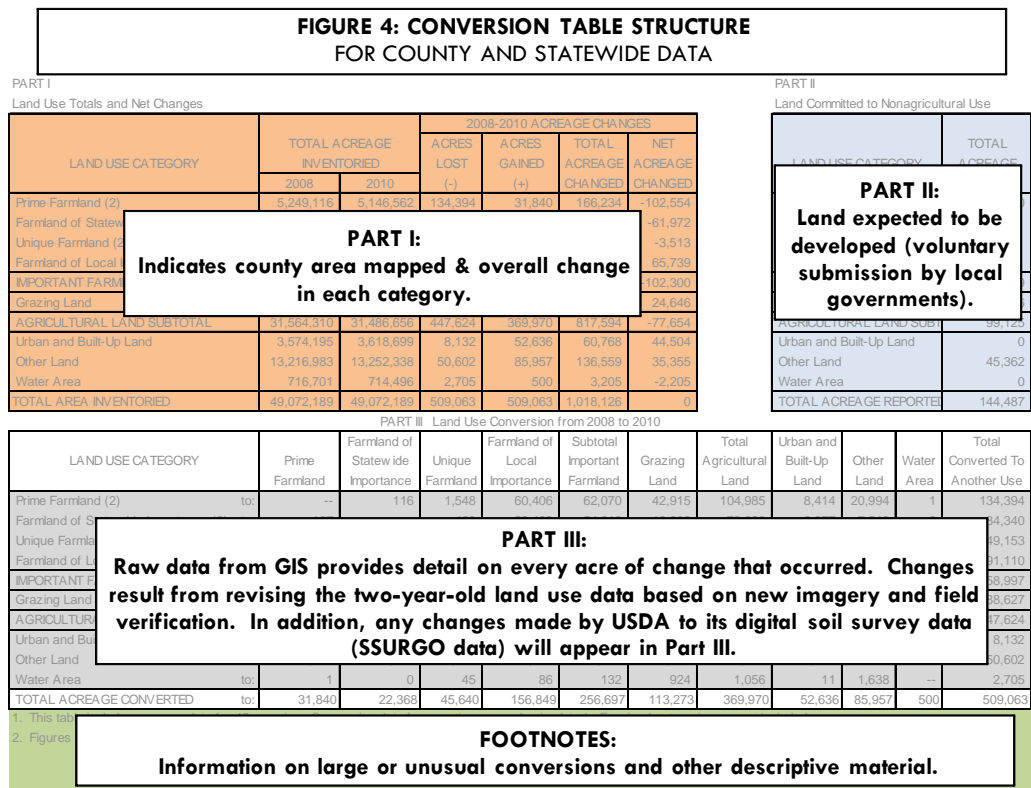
**FIGURE 4: CONVERSION TABLE STRUCTURE**
FOR COUNTY AND STATEWIDE DATA

PART I
Land Use Totals and Net Changes

| LAND USE CATEGORY | TOTAL ACREAGE INVENTORIED 2008 | 2010 | 2008-2010 ACREAGE CHANGES ACRES LOST (-) | ACRES GAINED (+) | TOTAL ACREAGE CHANGED | NET ACREAGE CHANGED |
|---|---|---|---|---|---|---|
| Prime Farmland (2) | 5,249,116 | 5,146,562 | 134,394 | 31,840 | 166,234 | -102,554 |
| Farmland of Statew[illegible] | | | | | | -61,972 |
| Unique Farmland (2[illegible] | | | | | | -3,513 |
| Farmland of Local I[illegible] | | | | | | 65,739 |
| IMPORTANT FARM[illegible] | | | | | | -102,300 |
| Grazing Land | | | | | | 24,646 |
| AGRICULTURAL LAND SUBTOTAL | 31,564,310 | 31,486,656 | 447,624 | 369,970 | 817,594 | -77,654 |
| Urban and Built-Up Land | 3,574,195 | 3,618,699 | 8,132 | 52,636 | 60,768 | 44,504 |
| Other Land | 13,216,983 | 13,252,338 | 50,602 | 85,957 | 136,559 | 35,355 |
| Water Area | 716,701 | 714,496 | 2,705 | 500 | 3,205 | -2,205 |
| TOTAL AREA INVENTORIED | 49,072,189 | 49,072,189 | 509,063 | 509,063 | 1,018,126 | 0 |

**PART I:**
**Indicates county area mapped & overall change in each category.**

PART II
Land Committed to Nonagricultural Use

| LAND USE CATEGORY | TOTAL ACREAGE |
|---|---|
| AGRICULTURAL LAND SUBT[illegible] | 99,125 |
| Urban and Built-Up Land | 0 |
| Other Land | 45,362 |
| Water Area | 0 |
| TOTAL ACREAGE REPORTE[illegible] | 144,487 |

**PART II:**
**Land expected to be developed (voluntary submission by local governments).**

PART III Land Use Conversion from 2008 to 2010

| LAND USE CATEGORY | | Prime Farmland | Farmland of Statewide Importance | Unique Farmland | Farmland of Local Importance | Subtotal Important Farmland | Grazing Land | Total Agricultural Land | Urban and Built-Up Land | Other Land | Water Area | Total Converted To Another Use |
|---|---|---|---|---|---|---|---|---|---|---|---|---|
| Prime Farmland (2) | to: | -- | 116 | 1,548 | 60,406 | 62,070 | 42,915 | 104,985 | 8,414 | 20,994 | 1 | 134,394 |
| Farmland of S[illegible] | | | | | | | | | | | | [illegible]4,340 |
| Unique Farmla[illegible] | | | | | | | | | | | | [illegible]9,153 |
| Farmland of L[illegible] | | | | | | | | | | | | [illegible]1,110 |
| IMPORTANT F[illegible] | | | | | | | | | | | | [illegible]8,997 |
| Grazing Land | | | | | | | | | | | | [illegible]8,627 |
| AGRICULTURA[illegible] | | | | | | | | | | | | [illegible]7,624 |
| Urban and Bui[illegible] | | | | | | | | | | | | 8,132 |
| Other Land | | | | | | | | | | | | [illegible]0,602 |
| Water Area | to: | 1 | 0 | 45 | 86 | 132 | 924 | 1,056 | 11 | 1,638 | -- | 2,705 |
| TOTAL ACREAGE CONVERTED | to: | 31,840 | 22,368 | 45,640 | 156,849 | 256,697 | 113,273 | 369,970 | 52,636 | 85,957 | 500 | 509,063 |

**PART III:**
**Raw data from GIS provides detail on every acre of change that occurred. Changes result from revising the two-year-old land use data based on new imagery and field verification. In addition, any changes made by USDA to its digital soil survey data (SSURGO data) will appear in Part III.**

1. This tab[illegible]
2. Figures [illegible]

**FOOTNOTES:**
**Information on large or unusual conversions and other descriptive material.**